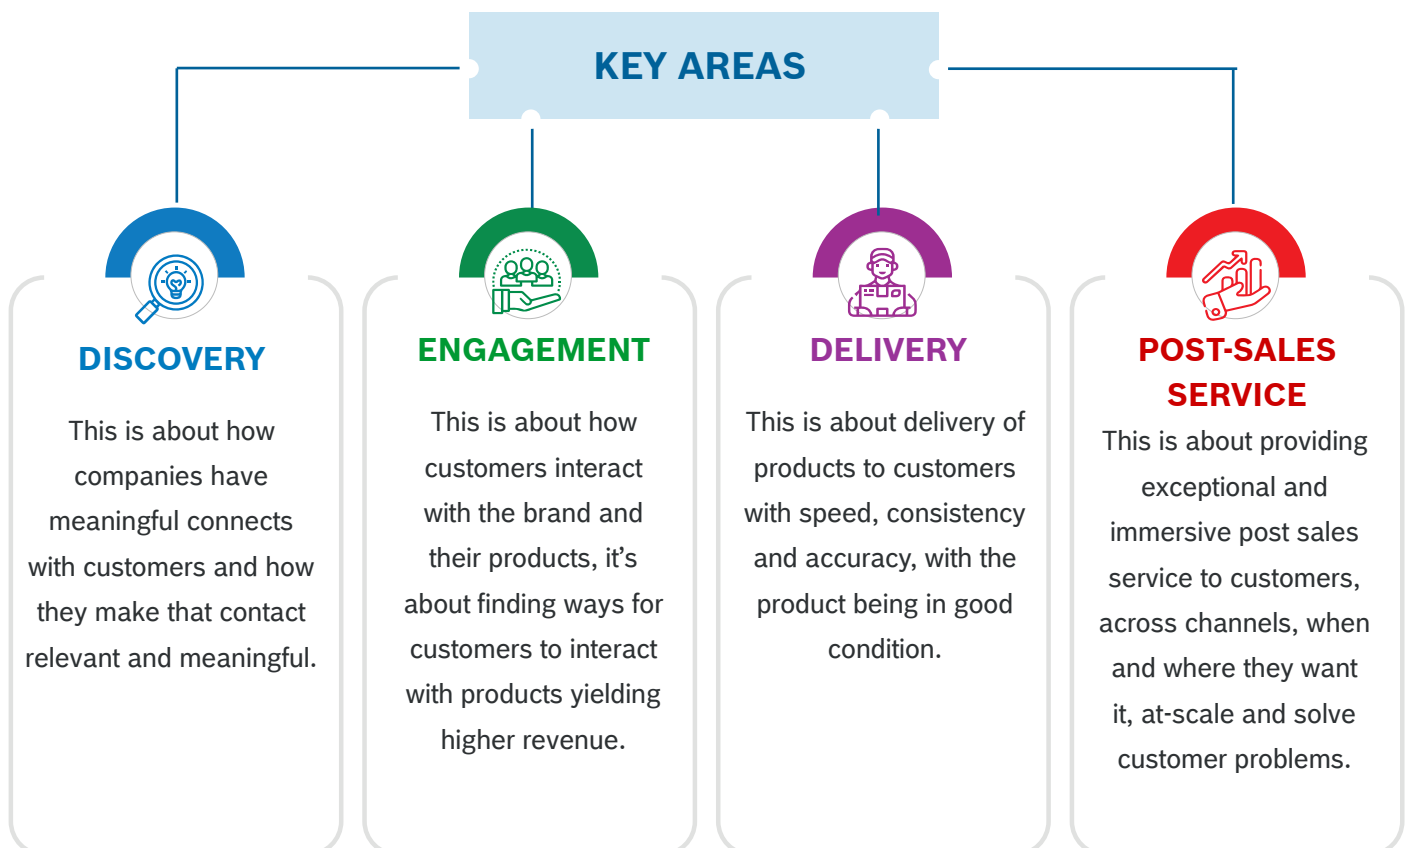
KEY AREAS

DISCOVERY

This is about how companies have meaningful connects with customers and how they make that contact relevant and meaningful.

ENGAGEMENT

This is about how customers interact with the brand and their products, it's about finding ways for customers to interact with products yielding higher revenue.

DELIVERY

This is about delivery of products to customers with speed, consistency and accuracy, with the product being in good condition.

POST-SALES SERVICE

This is about providing exceptional and immersive post sales service to customers, across channels, when and where they want it, at-scale and solve customer problems.